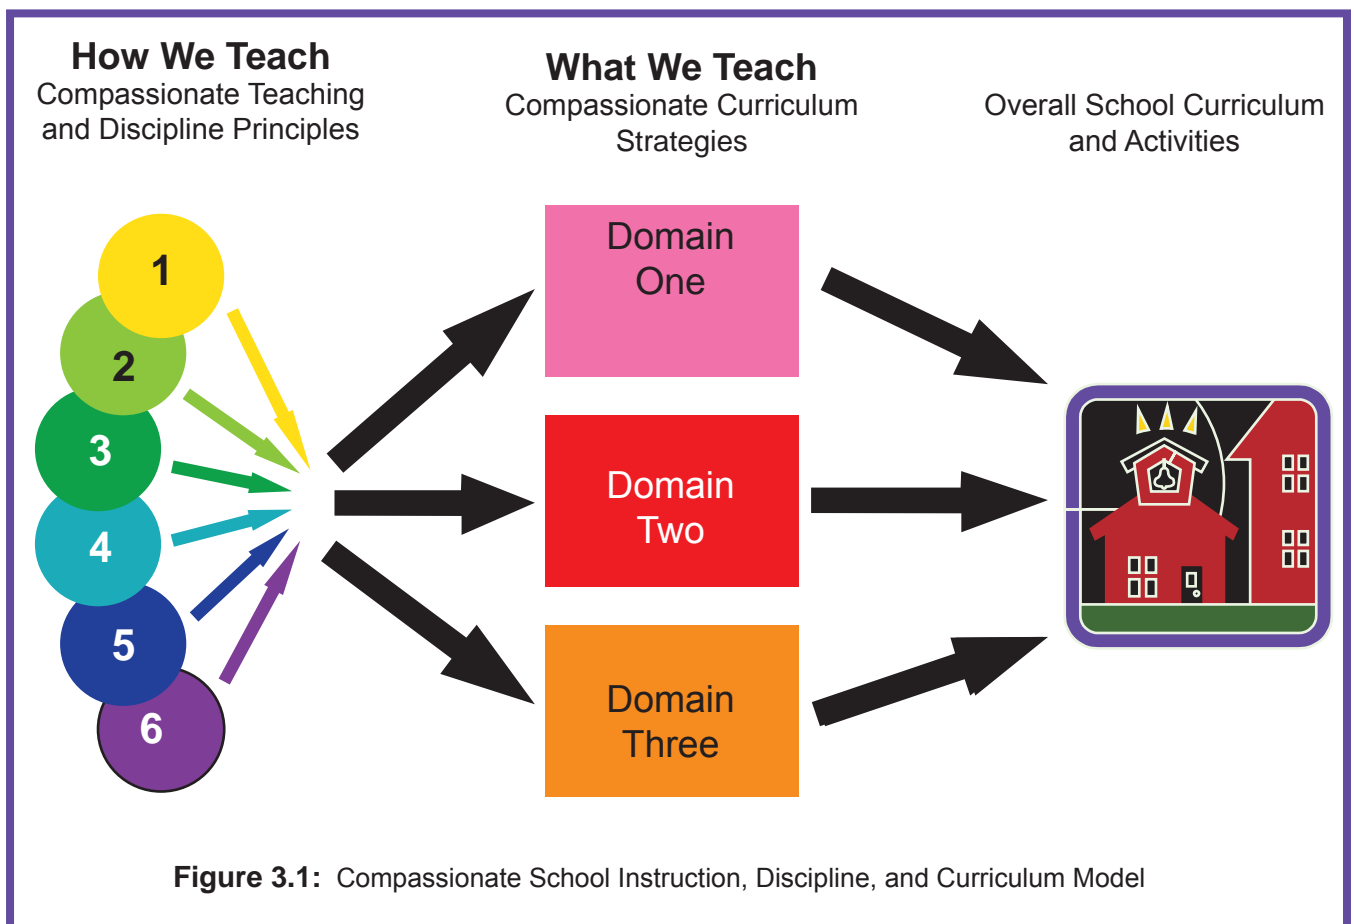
How We Teach
Compassionate Teaching and Discipline Principles

What We Teach
Compassionate Curriculum Strategies

Overall School Curriculum and Activities

1
2
3
4
5
6

Domain One

Domain Two

Domain Three

**Figure 3.1:** Compassionate School Instruction, Discipline, and Curriculum Model